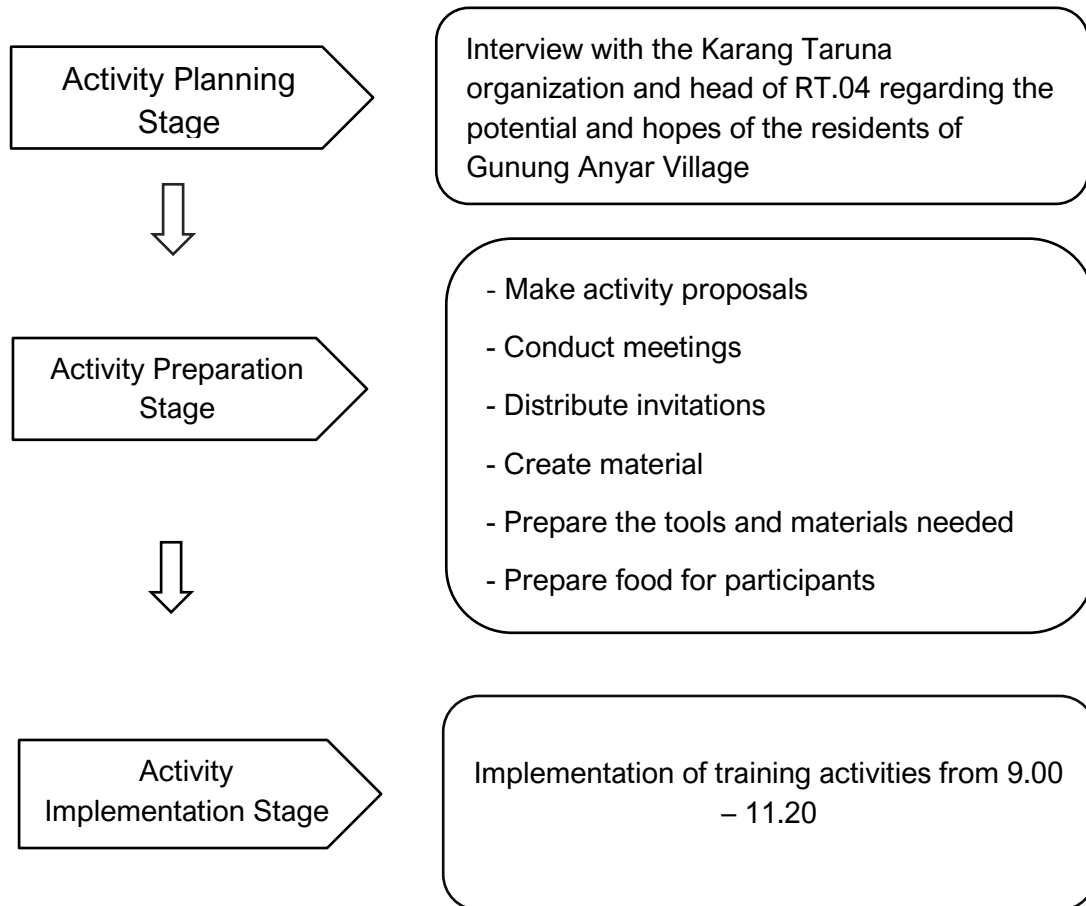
Activity Planning Stage

Interview with the Karang Taruna organization and head of RT.04 regarding the potential and hopes of the residents of Gunung Anyar Village

Activity Preparation Stage

- Make activity proposals
- Conduct meetings
- Distribute invitations
- Create material
- Prepare the tools and materials needed
- Prepare food for participants

Activity Implementation Stage

Implementation of training activities from 9.00 – 11.20